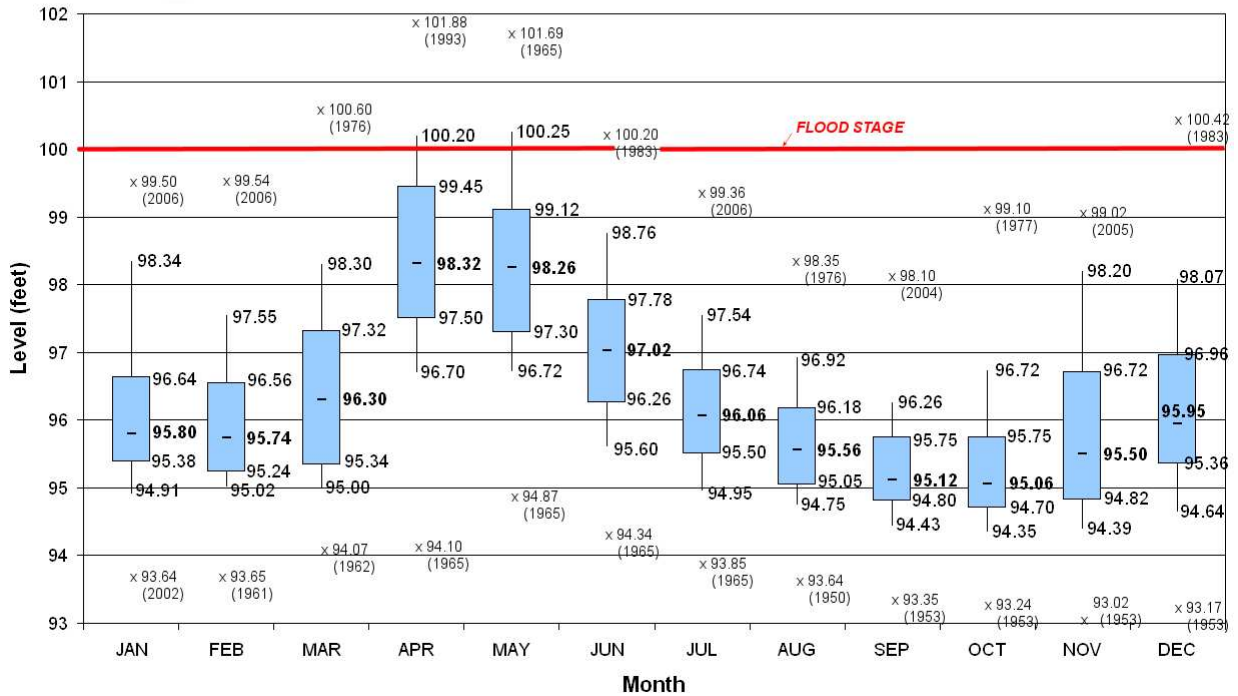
102
101
100
99
98
97
96
95
94
93

Level (feet)

FLOOD STAGE

x 101.88 (1993)
x 101.69 (1965)
x 100.60 (1976)
100.20
100.25
x 100.20 (1983)
x 100.42 (1983)
x 99.50 (2006)
x 99.54 (2006)
99.45
99.12
x 99.36 (2006)
x 99.10 (1977)
x 99.02 (2005)
98.34
98.30
98.32
98.26
98.76
x 98.35 (1976)
x 98.10 (2004)
98.20
98.07
97.55
97.32
97.50
97.30
97.78
97.02
97.54
96.92
96.72
96.96
96.64
96.56
96.70
96.72
96.26
96.74
96.18
96.26
96.72
96.30
96.06
95.95
95.80
95.74
95.60
95.50
95.56
95.75
95.75
95.50
95.38
95.24
95.34
95.05
95.12
95.06
95.36
94.91
95.02
95.00
94.95
94.75
94.80
94.70
94.82
94.64
94.43
94.35
94.39
x 94.87 (1965)
x 94.34 (1965)
x 94.07 (1962)
x 94.10 (1965)
x 93.85 (1965)
x 93.64 (2002)
x 93.65 (1961)
x 93.64 (1950)
x 93.35 (1953)
x 93.24 (1953)
93.02 x (1953)
x 93.17 (1953)

JAN FEB MAR APR MAY JUN JUL AUG SEP OCT NOV DEC

Month